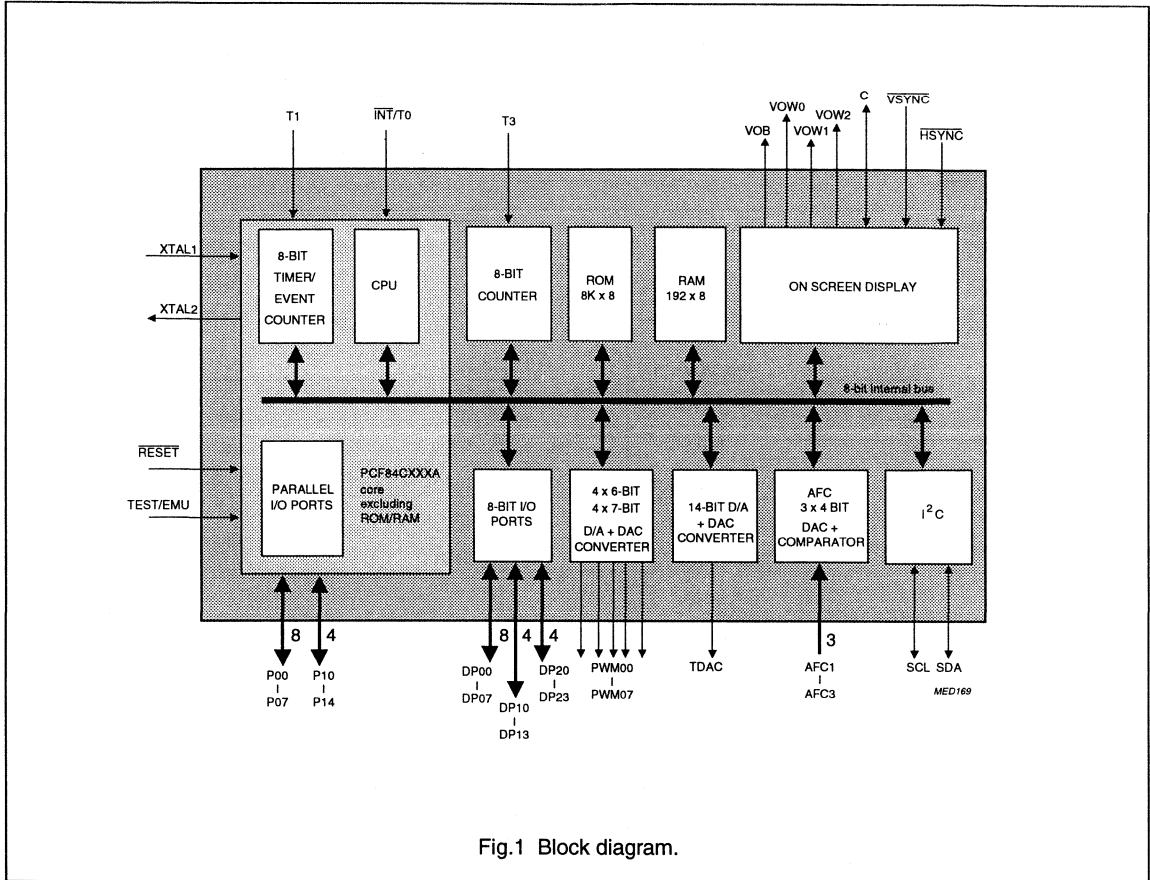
T1 $\overline{INT}$/T0 T3 VOB VOW0 VOW1 VOW2 C $\overline{VSYNC}$ $\overline{HSYNC}$

XTAL1

XTAL2

8-BIT TIMER/ EVENT COUNTER

CPU

8-BIT COUNTER

ROM 8K x 8

RAM 192 x 8

ON SCREEN DISPLAY

8-bit internal bus

$\overline{RESET}$

TEST/EMU

PARALLEL I/O PORTS

PCF84CXXXA core excluding ROM/RAM

8-BIT I/O PORTS

4 x 6-BIT 4 x 7-BIT D/A + DAC CONVERTER

14-BIT D/A + DAC CONVERTER

AFC 3 x 4 BIT DAC + COMPARATOR

$I^2C$

8 4 8 4 4 3

P00 | P07

P10 | P14

DP00 | DP07

DP10 | DP13

DP20 | DP23

PWM00 | PWM07

TDAC

AFC1 | AFC3

SCL SDA

MED169

Fig.1 Block diagram.